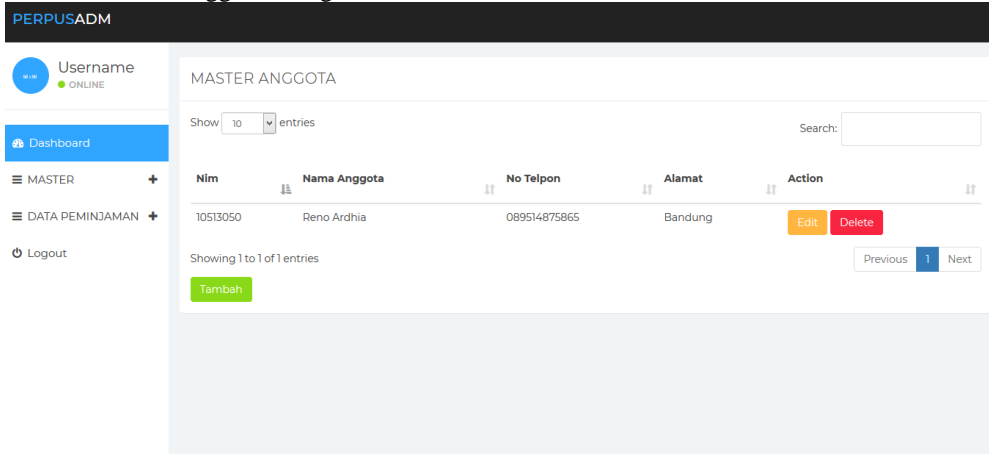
PERPUSADM

Username
ONLINE

Dashboard
MASTER
DATA PEMINJAMAN
Logout

MASTER ANGGOTA

Show 10 entries

Search:

| Nim | Nama Anggota | No Telpon | Alamat | Action |
|---|---|---|---|---|
| 10513050 | Reno Ardhia | 089514875865 | Bandung | Edit Delete |

Showing 1 to 1 of 1 entries

Previous 1 Next

Tambah